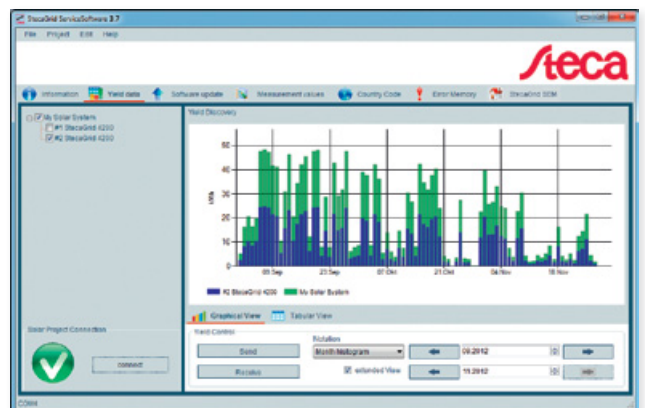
StecaGrid ServiceSoftware 3.7

File Project Edit Help

Steca

Information Yield data Software update Measurement values Country Code Error Memory StecaGrid SEM

My Solar System
#1 StecaGrid 4200
#2 StecaGrid 4200

Yield Discovery

50
40
30
20
10
0

kWh

09 Sep 23 Sep 07 Oct 21 Oct 04 Nov 18 Nov

#2 StecaGrid 4200 My Solar System

Solar Project Connection

connect

Graphical View Tabular View

Yield Control

Send

Receive

Notation

Month Histogram

extended View

09.2012

11.2012

COM4